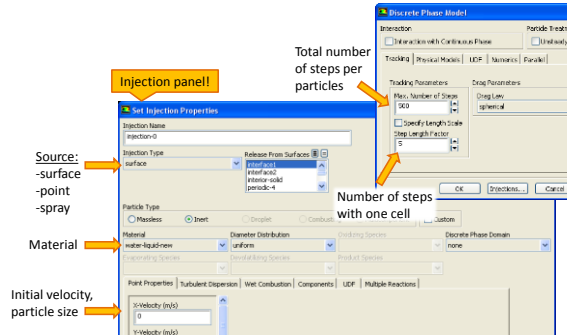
Discrete Phase Model

Interaction

Interaction with Continuous Phase

Particle Treatm

Unsteady

Tracking | Physical Models | UDF | Numerics | Parallel

Tracking Parameters

Max. Number of Steps

500

Specify Length Scale

Step Length Factor

5

Drag Parameters

Drag Law

spherical

OK | Injections... | Cancel

Total number of steps per particles

Number of steps with one cell

Injection panel!

Set Injection Properties

Injection Name

injection-0

Injection Type

surface

Release From Surfaces

interface1
interface2
interior-solid
periodic-4

Particle Type

Massless | Inert | Droplet | Combusting | Custom

Material

water-liquid-new

Diameter Distribution

uniform

Oxidizing Species

Discrete Phase Domain

none

Evaporating Species

Devolatilizing Species

Product Species

Point Properties | Turbulent Dispersion | Wet Combustion | Components | UDF | Multiple Reactions

X-Velocity (m/s)

0

Y-Velocity (m/s)

Source:
-surface
-point
-spray

Material

Initial velocity, particle size